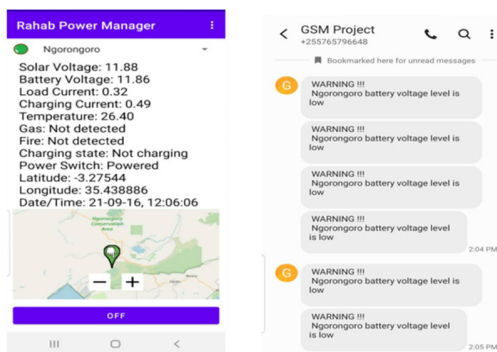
Rahab Power Manager

Ngorongoro

Solar Voltage: 11.88
Battery Voltage: 11.86
Load Current: 0.32
Charging Current: 0.49
Temperature: 26.40
Gas: Not detected
Fire: Not detected
Charging state: Not charging
Power Switch: Powered
Latitude: -3.27544
Longitude: 35.438886
Date/Time: 21-09-16, 12:06:06

Ngorongoro Conservation Area

−
+

OFF

GSM Project
+255765796648

Bookmarked here for unread messages

G
WARNING !!!
Ngorongoro battery voltage level is low

WARNING !!!
Ngorongoro battery voltage level is low

WARNING !!!
Ngorongoro battery voltage level is low

WARNING !!!
Ngorongoro battery voltage level is low

2:04 PM

G
WARNING !!!
Ngorongoro battery voltage level is low

WARNING !!!
Ngorongoro battery voltage level is low

2:05 PM